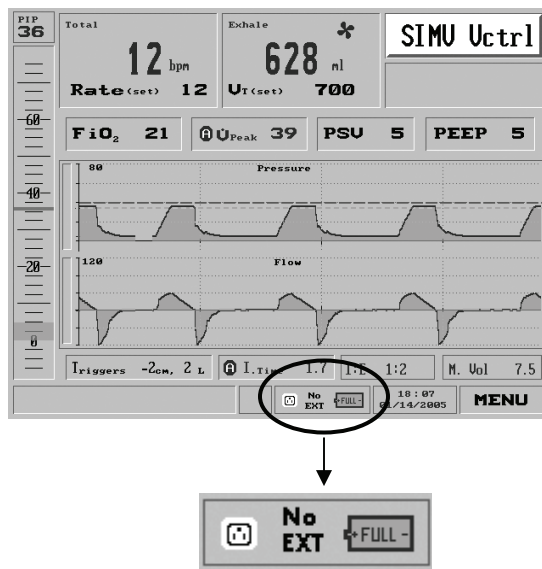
PIP
36

60
40
20
0

Total
12 bpm
Rate(set) 12

Exhale
628 ml
$V_{T(set)}$ 700

SIMV Vctrl

$FiO_2$ 21
$V_{Peak}$ 39
PSV 5
PEEP 5

80
Pressure

120
Flow

Triggers -2cm, 2 L
I.Time 1.7
I:E 1:2
M. Vol 7.5

No EXT
FULL
18:07
01/14/2005
MENU

No
EXT
FULL